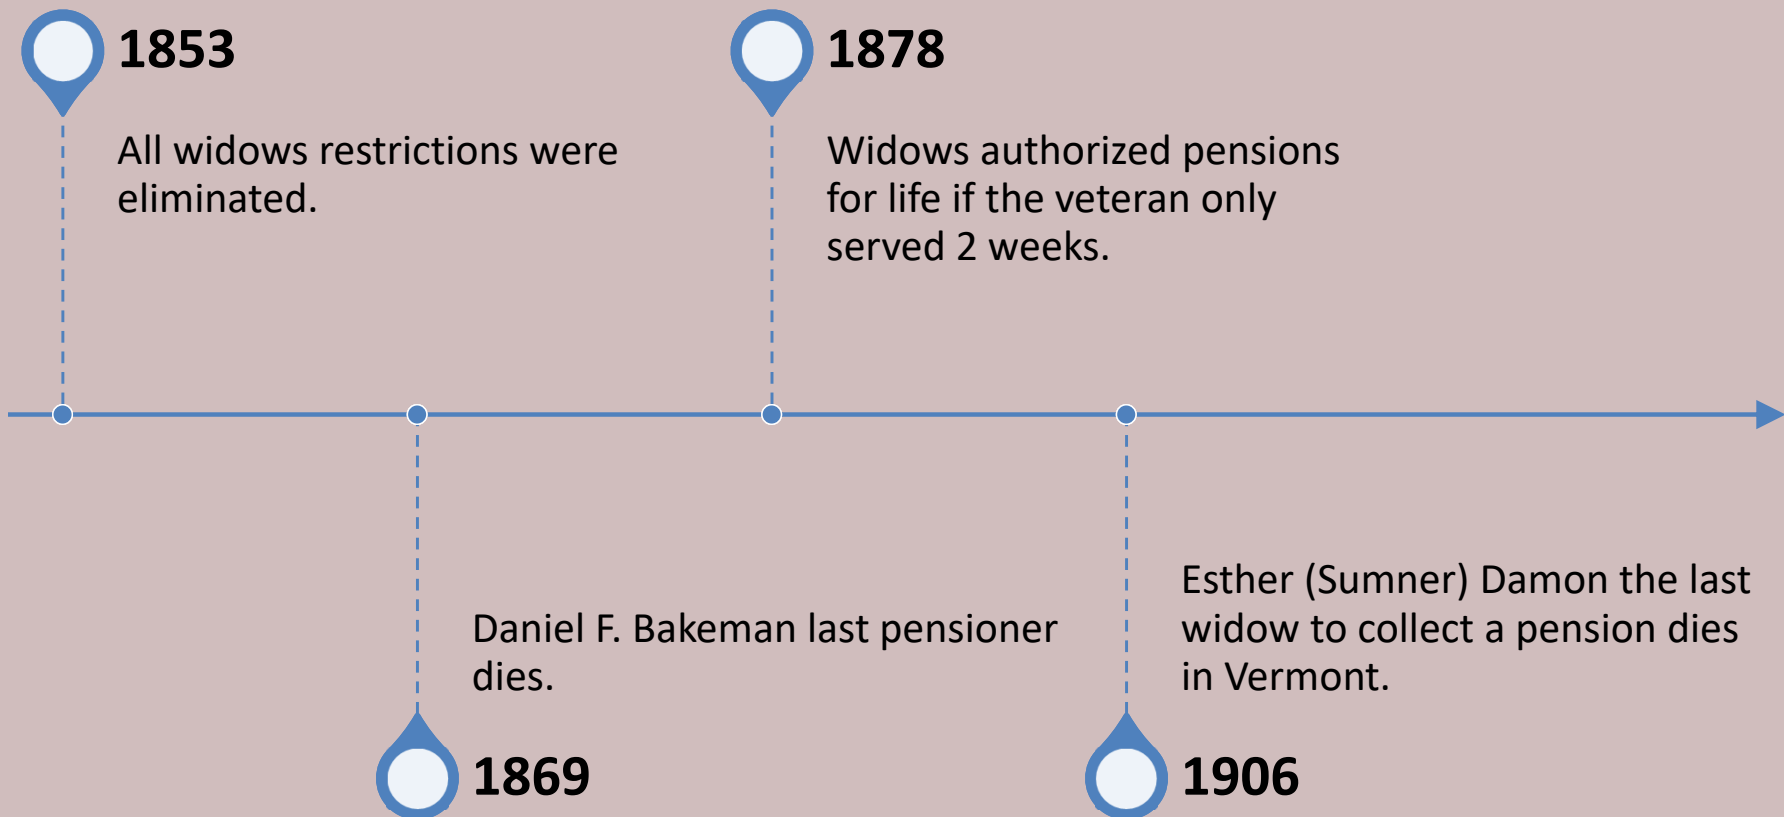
1853

All widows restrictions were eliminated.

1878

Widows authorized pensions for life if the veteran only served 2 weeks.

Daniel F. Bakeman last pensioner dies.

1869

Esther (Sumner) Damon the last widow to collect a pension dies in Vermont.

1906